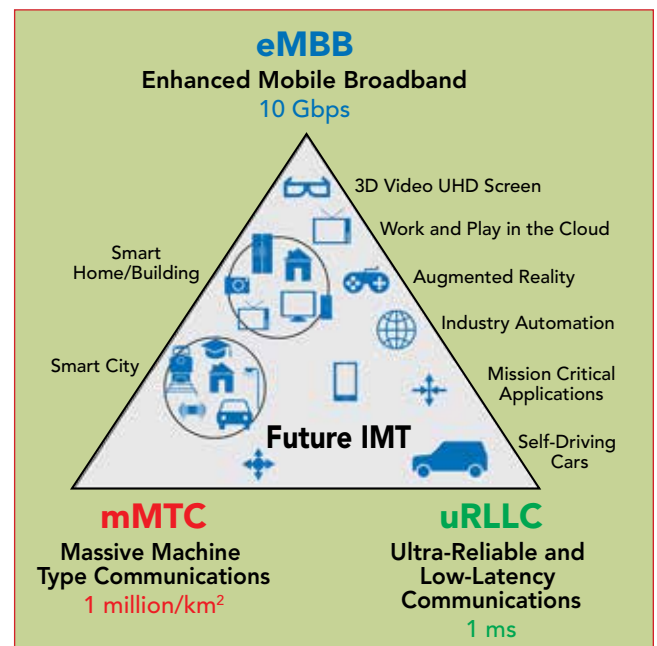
eMBB
Enhanced Mobile Broadband
10 Gbps

3D Video UHD Screen

Work and Play in the Cloud

Smart Home/Building

Augmented Reality

Industry Automation

Smart City

Mission Critical Applications

Self-Driving Cars

Future IMT

mMTC
Massive Machine Type Communications
1 million/km$^2$

uRLLC
Ultra-Reliable and Low-Latency Communications
1 ms